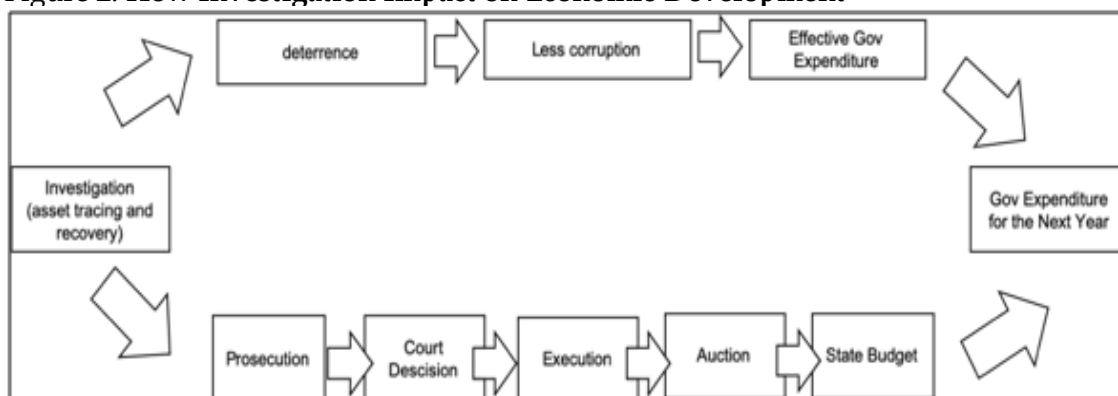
Figure 2. How Investigation Impact on Economic Development

deterrence

Less corruption

Effective Gov Expenditure

Investigation (asset tracing and recovery)

Gov Expenditure for the Next Year

Prosecution

Court Descision

Execution

Auction

State Budget